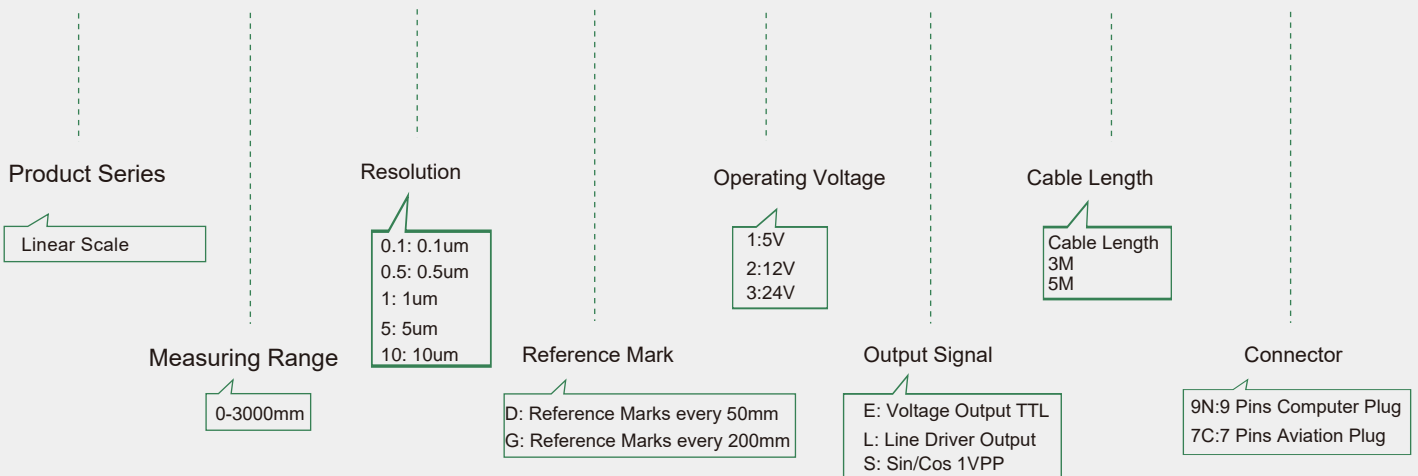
Product Series

Linear Scale

Measuring Range

0-3000mm

Resolution

0.1: 0.1um
0.5: 0.5um
1: 1um
5: 5um
10: 10um

Reference Mark

D: Reference Marks every 50mm
G: Reference Marks every 200mm

Operating Voltage

1:5V
2:12V
3:24V

Output Signal

E: Voltage Output TTL
L: Line Driver Output
S: Sin/Cos 1VPP

Cable Length

Cable Length
3M
5M

Connector

9N:9 Pins Computer Plug
7C:7 Pins Aviation Plug